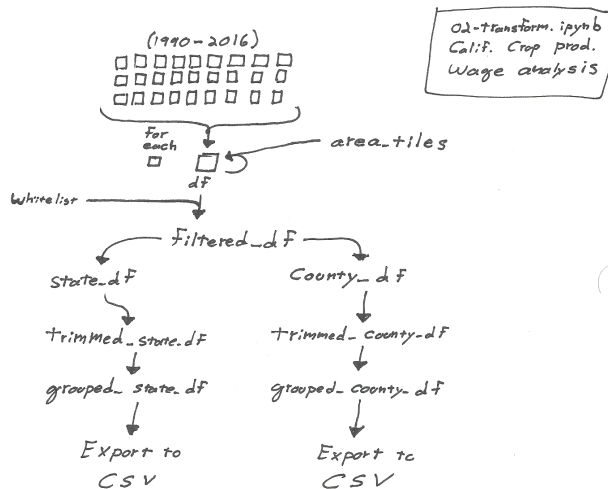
(1990 – 2016)

02-transform.ipynb
Calif. Crop prod.
Wage analysis

for each

area_tiles

df

whitelist

filtered_df

state_df

county_df

trimmed_state_df

trimmed_county_df

grouped_state_df

grouped_county_df

Export to CSV

Export to CSV